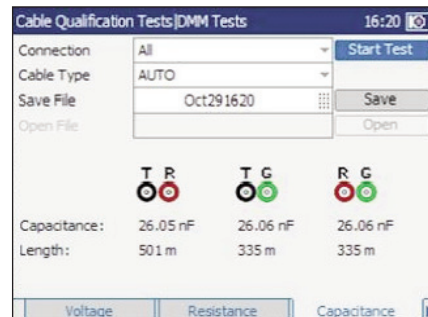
Cable Qualification Tests|DMM Tests 16:20

| | | |
|---|---|---|
| Connection | All | Start Test |
| Cable Type | AUTO | |
| Save File | Oct291620 | Save |
| Open File | | Open |

| | T R | T G | R G |
|---|---|---|---|
| Capacitance: | 26.05 nF | 26.06 nF | 26.06 nF |
| Length: | 501 m | 335 m | 335 m |

Voltage | Resistance | Capacitance